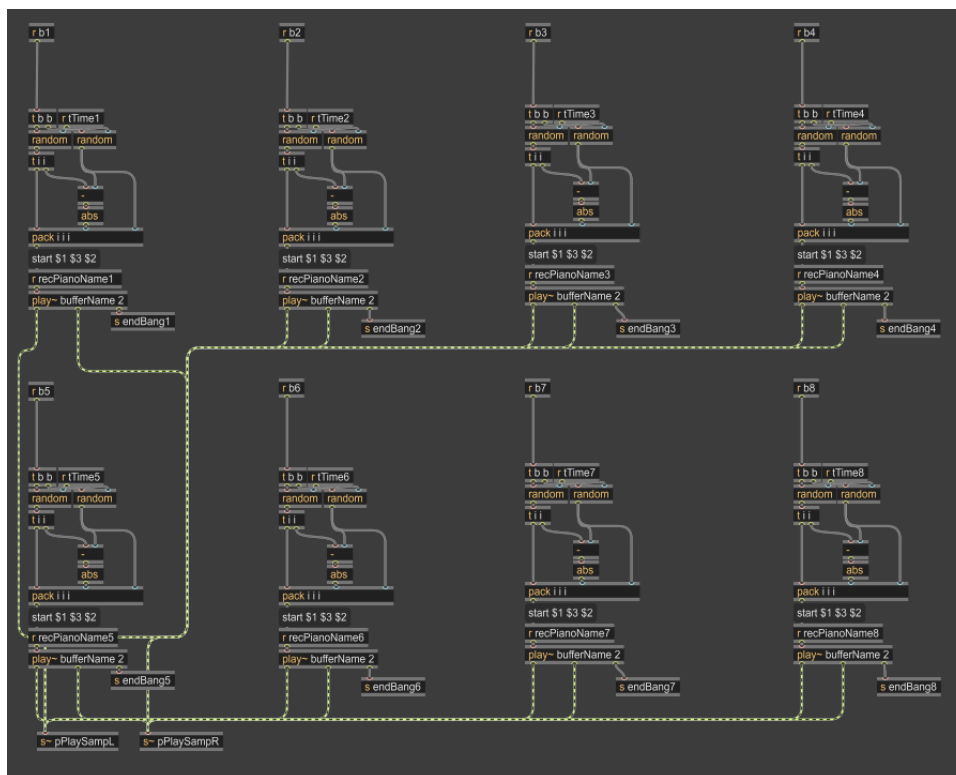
r b1
t b b
r tTime1
random
random
t i i
-
abs
pack i i i
start $1 $3 $2
r recPianoName1
play~ bufferName 2
s endBang1

r b2
t b b
r tTime2
random
random
t i i
-
abs
pack i i i
start $1 $3 $2
r recPianoName2
play~ bufferName 2
s endBang2

r b3
t b b
r tTime3
random
random
t i i
-
abs
pack i i i
start $1 $3 $2
r recPianoName3
play~ bufferName 2
s endBang3

r b4
t b b
r tTime4
random
random
t i i
-
abs
pack i i i
start $1 $3 $2
r recPianoName4
play~ bufferName 2
s endBang4

r b5
t b b
r tTime5
random
random
t i i
-
abs
pack i i i
start $1 $3 $2
r recPianoName5
play~ bufferName 2
s endBang5

r b6
t b b
r tTime6
random
random
t i i
-
abs
pack i i i
start $1 $3 $2
r recPianoName6
play~ bufferName 2
s endBang6

r b7
t b b
r tTime7
random
random
t i i
-
abs
pack i i i
start $1 $3 $2
r recPianoName7
play~ bufferName 2
s endBang7

r b8
t b b
r tTime8
random
random
t i i
-
abs
pack i i i
start $1 $3 $2
r recPianoName8
play~ bufferName 2
s endBang8

s~ pPlaySampL
s~ pPlaySampR